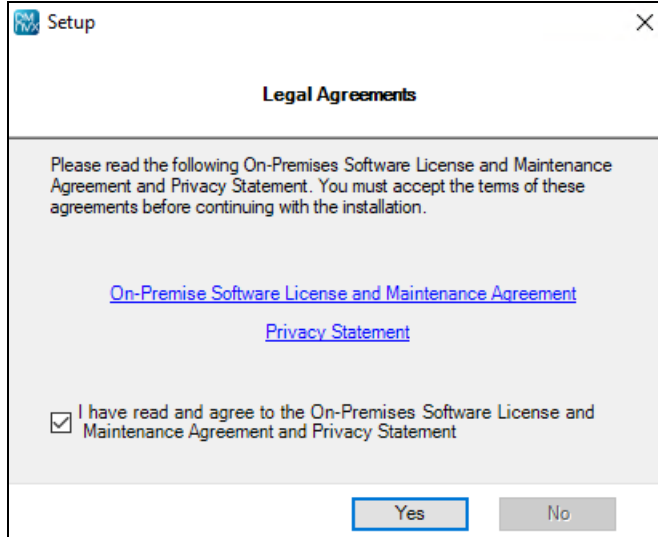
Setup

Legal Agreements

Please read the following On-Premises Software License and Maintenance Agreement and Privacy Statement. You must accept the terms of these agreements before continuing with the installation.

On-Premise Software License and Maintenance Agreement

Privacy Statement

I have read and agree to the On-Premises Software License and Maintenance Agreement and Privacy Statement

Yes

No